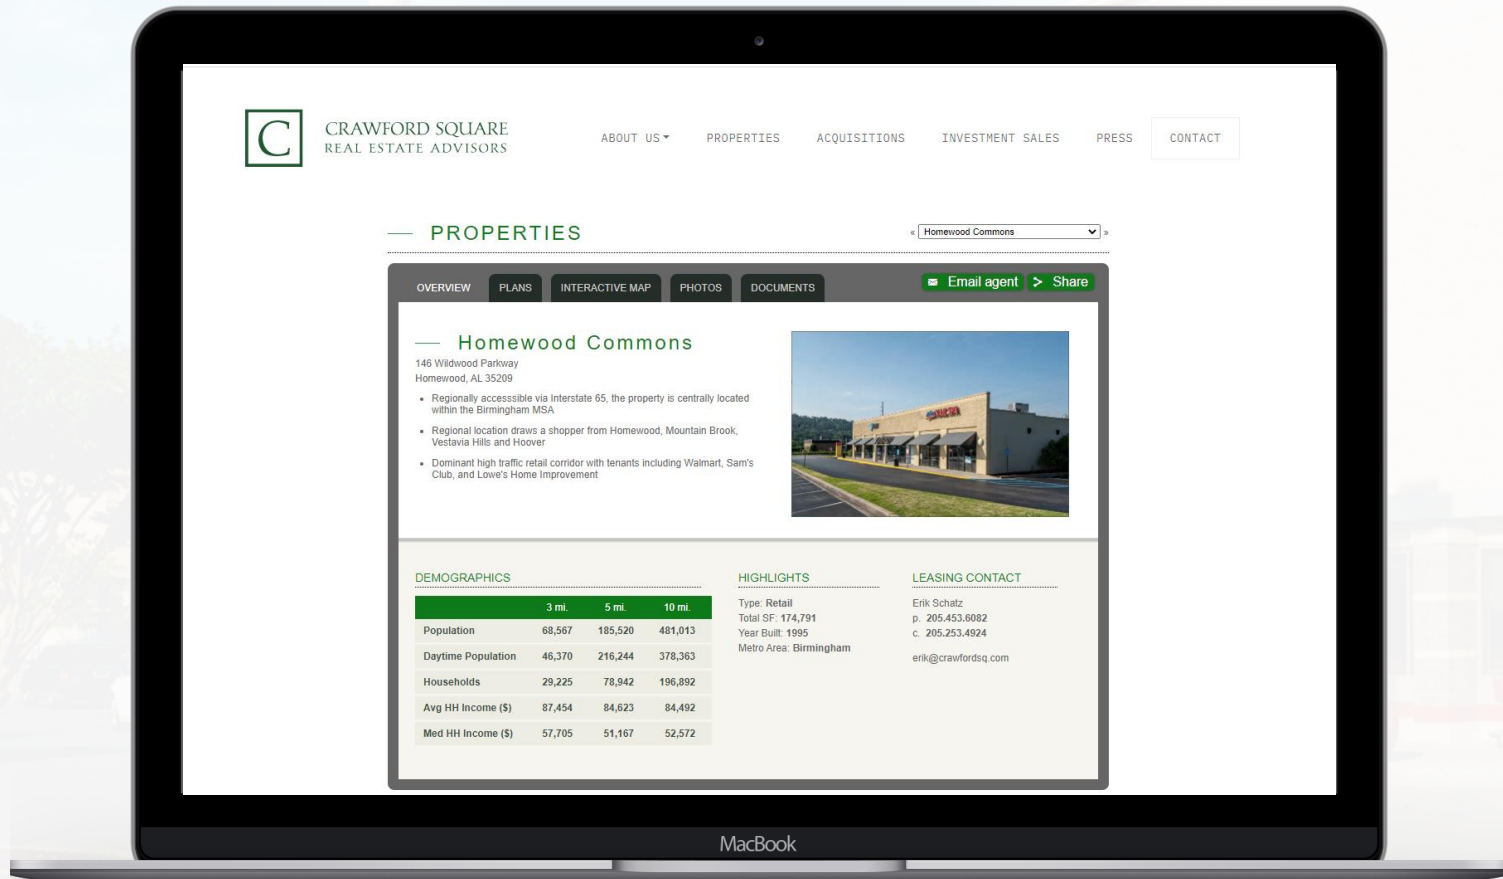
C CRAWFORD SQUARE
REAL ESTATE ADVISORS

ABOUT US PROPERTIES ACQUISITIONS INVESTMENT SALES PRESS CONTACT

PROPERTIES

« Homewood Commons »

OVERVIEW PLANS INTERACTIVE MAP PHOTOS DOCUMENTS

Email agent > Share

Homewood Commons

146 Wildwood Parkway
Homewood, AL 35209

- Regionally accesssible via Interstate 65, the property is centrally located within the Birmingham MSA
- Regional location draws a shopper from Homewood, Mountain Brook, Vestavia Hills and Hoover
- Dominant high traffic retail corridor with tenants including Walmart, Sam's Club, and Lowe's Home Improvement

DEMOGRAPHICS

| | 3 mi. | 5 mi. | 10 mi. |
|---|---|---|---|
| Population | 68,567 | 185,520 | 481,013 |
| Daytime Population | 46,370 | 216,244 | 378,363 |
| Households | 29,225 | 78,942 | 196,892 |
| Avg HH Income ($) | 87,454 | 84,623 | 84,492 |
| Med HH Income ($) | 57,705 | 51,167 | 52,572 |

HIGHLIGHTS

Type: Retail
Total SF: 174,791
Year Built: 1995
Metro Area: Birmingham

LEASING CONTACT

Erik Schatz
p. 205.453.6082
c. 205.253.4924

erik@crawfordsq.com

MacBook